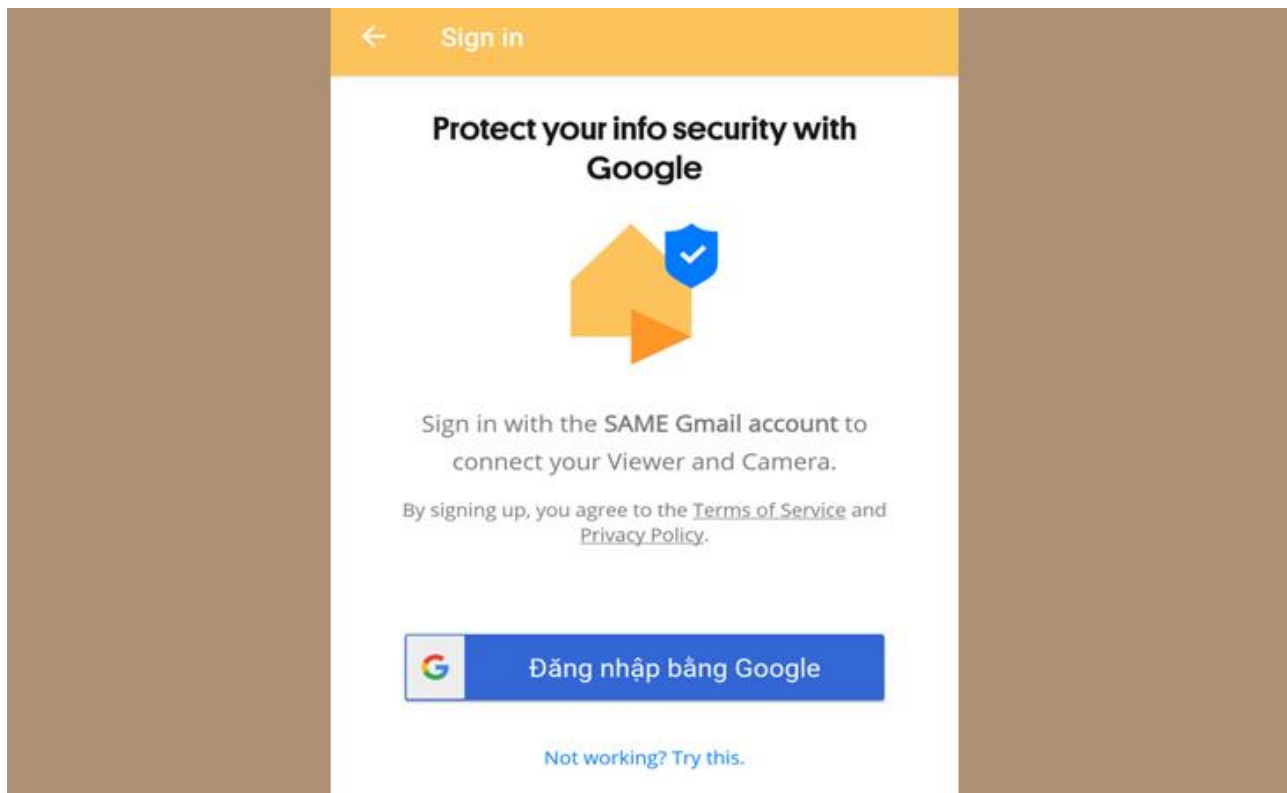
Sign in

Protect your info security with Google

Sign in with the SAME Gmail account to connect your Viewer and Camera.

By signing up, you agree to the Terms of Service and Privacy Policy.

G Đăng nhập bằng Google

Not working? Try this.